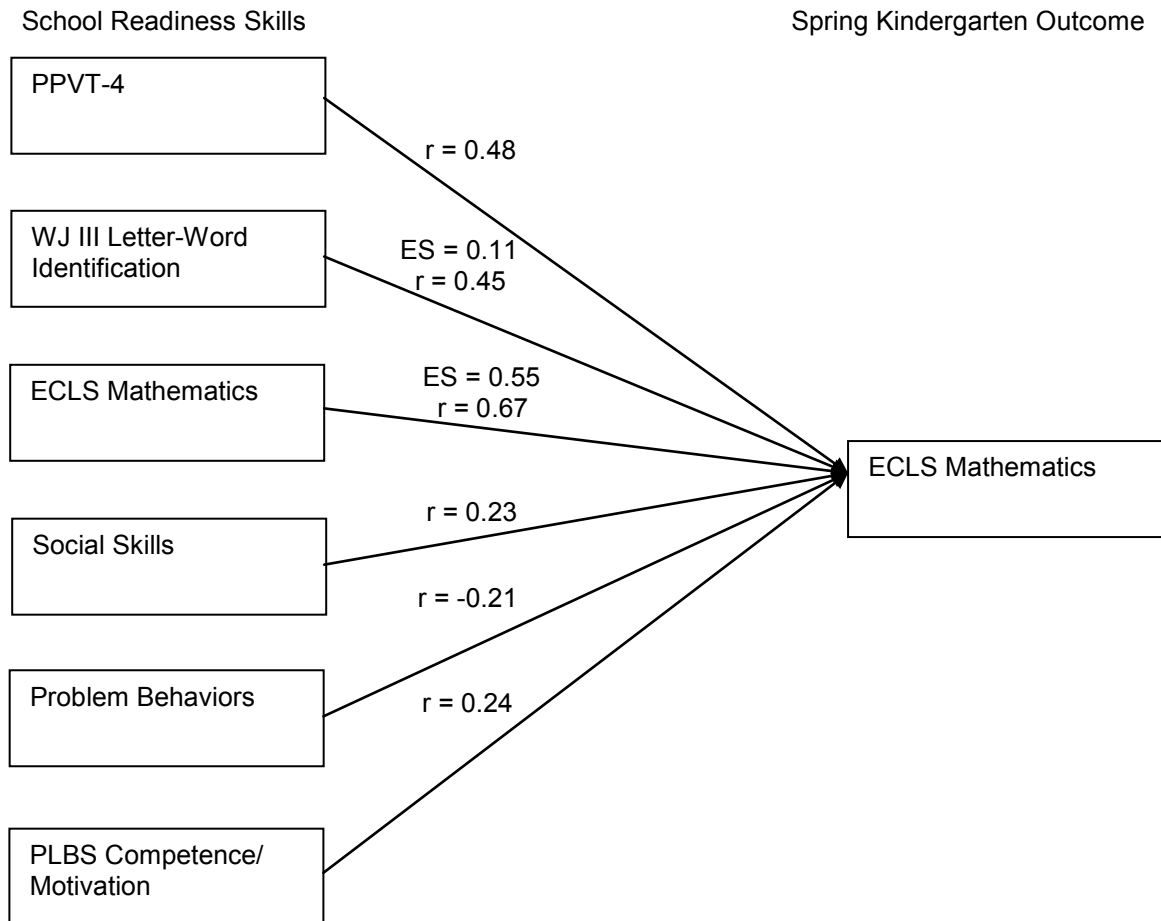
School Readiness Skills

Spring Kindergarten Outcome

PPVT-4

r = 0.48

WJ III Letter-Word Identification

ES = 0.11
r = 0.45

ECLS Mathematics

ES = 0.55
r = 0.67

ECLS Mathematics

r = 0.23

Social Skills

r = -0.21

Problem Behaviors

r = 0.24

PLBS Competence/ Motivation